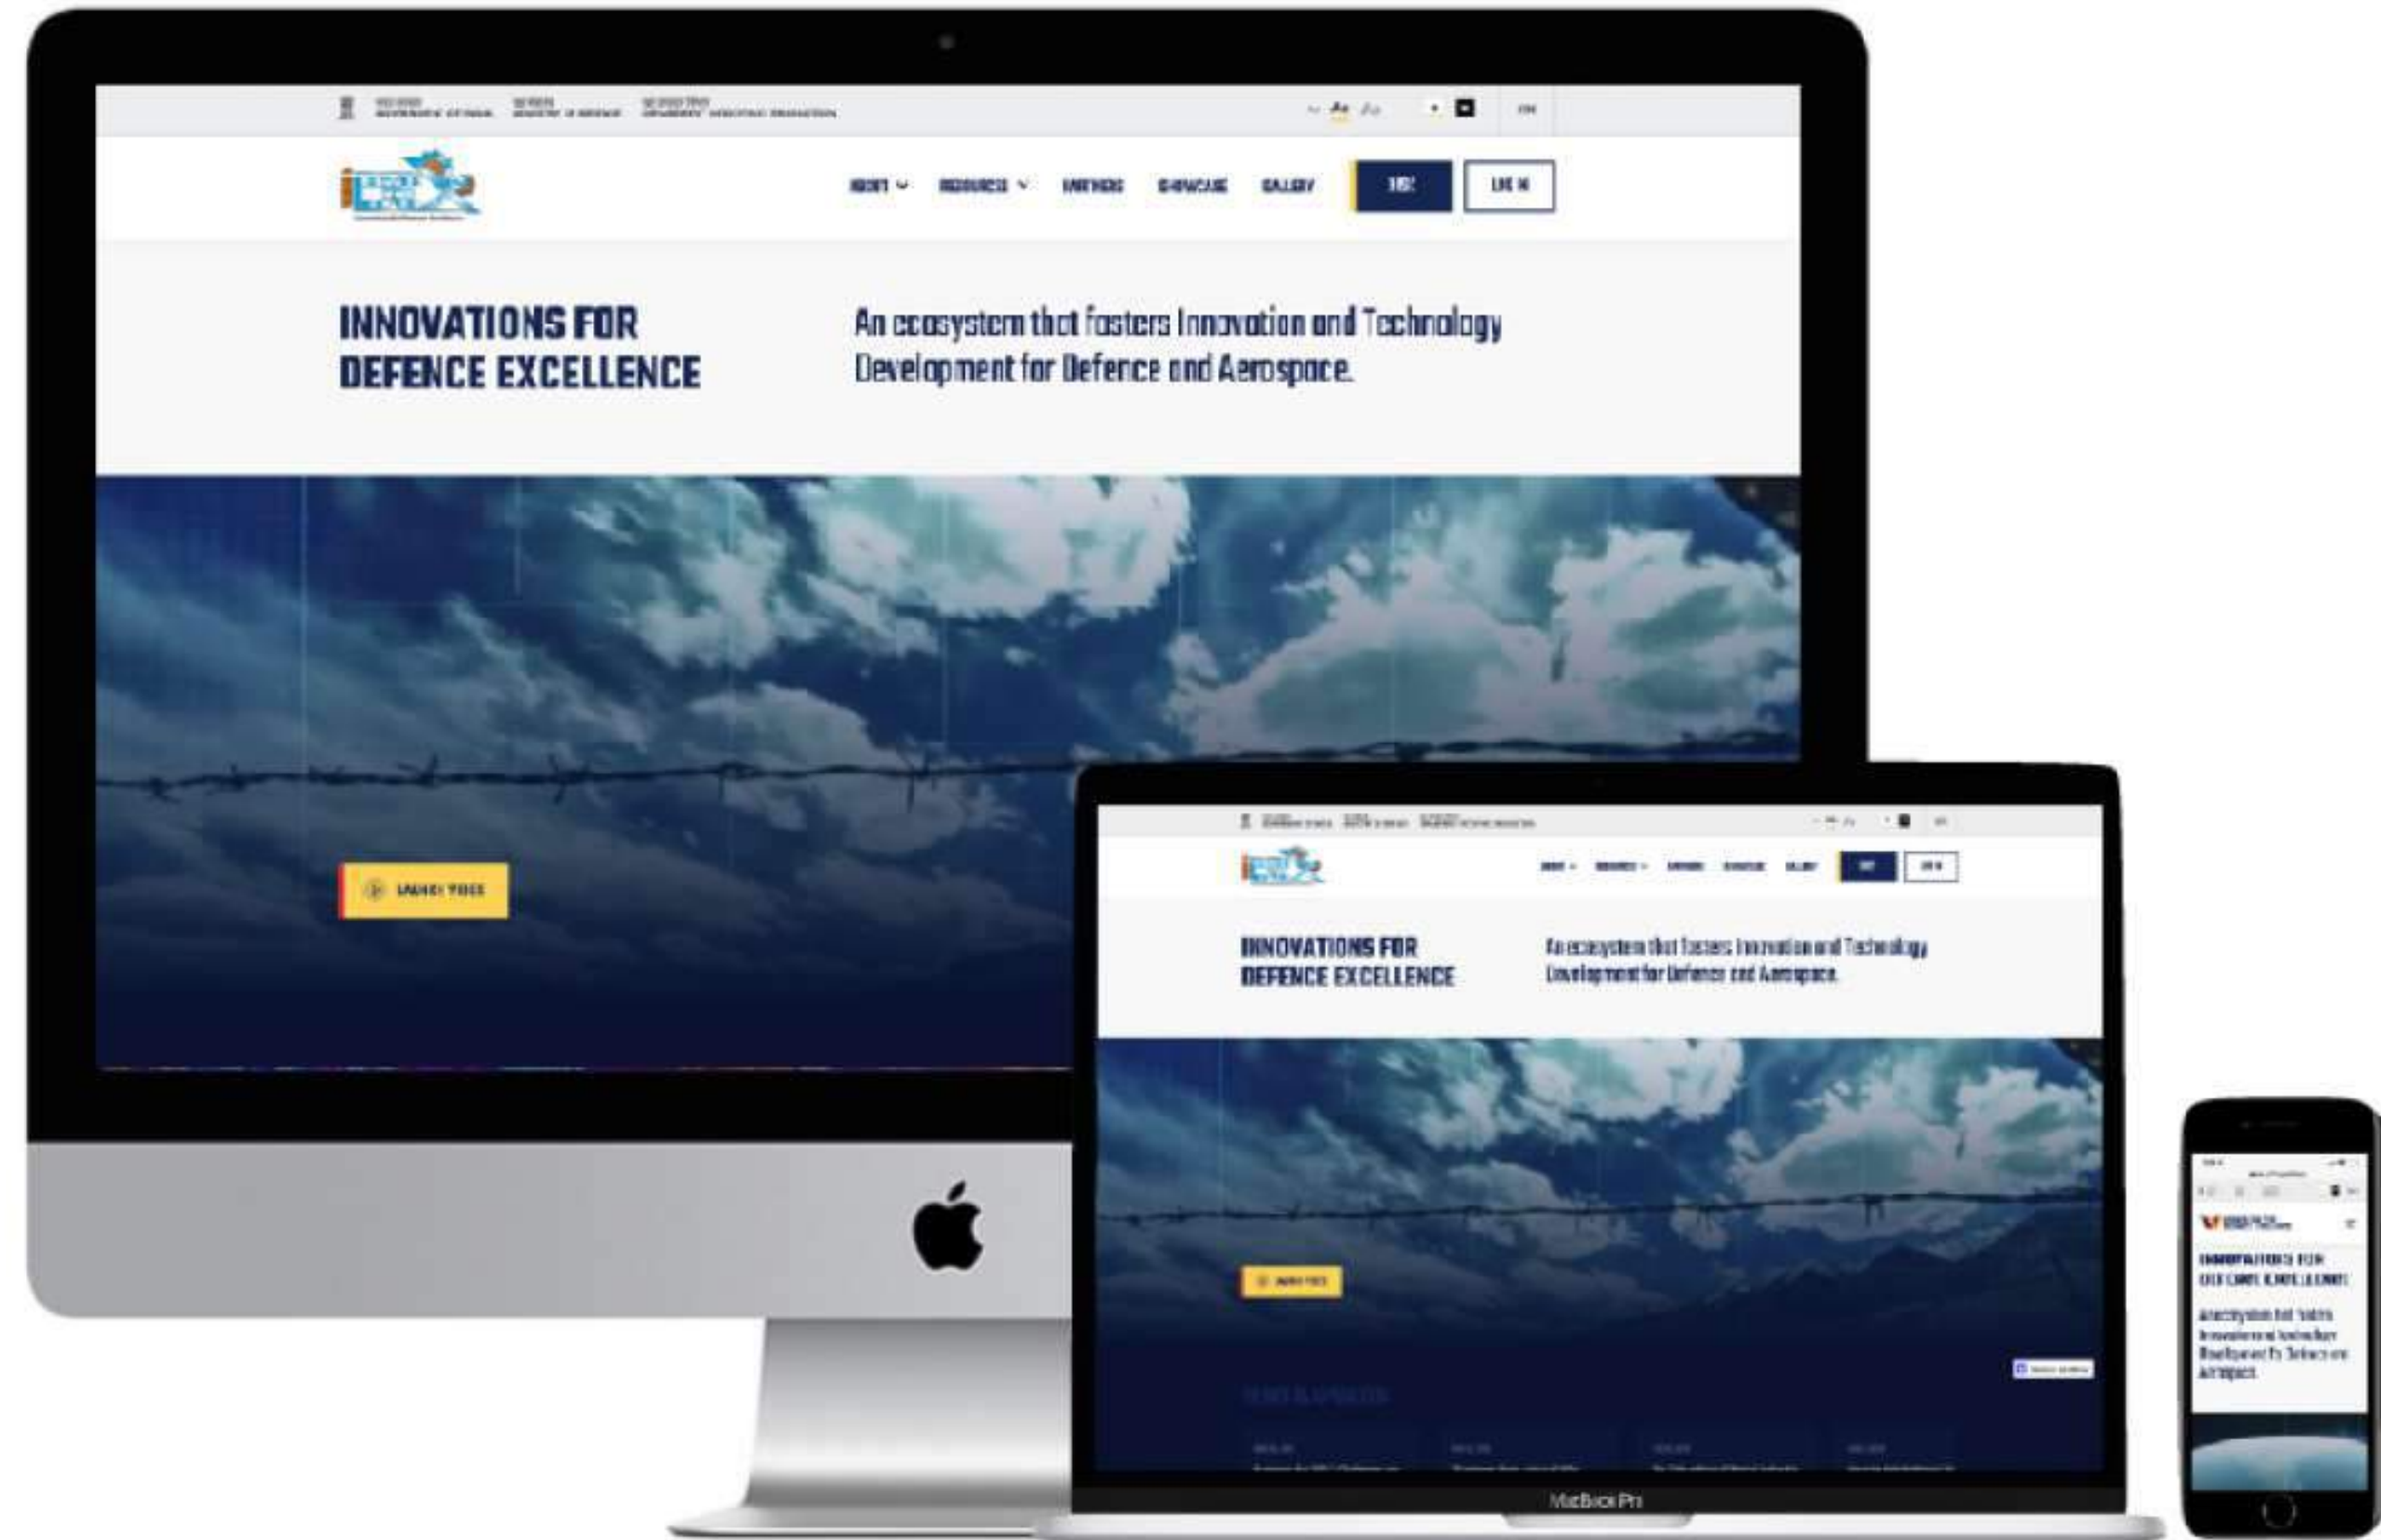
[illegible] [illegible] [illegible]

ABOUT RESOURCES PARTNERS SHOWCASE GALLERY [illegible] LOG IN

INNOVATIONS FOR DEFENCE EXCELLENCE

An ecosystem that fosters Innovation and Technology Development for Defence and Aerospace.

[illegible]

ABOUT RESOURCES PARTNERS SHOWCASE GALLERY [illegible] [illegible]

INNOVATIONS FOR DEFENCE EXCELLENCE

An ecosystem that fosters Innovation and Technology Development for Defence and Aerospace.

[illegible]

MacBook Pro

INNOVATIONS FOR DEFENCE EXCELLENCE

An ecosystem that fosters Innovation and Technology Development for Defence and Aerospace.